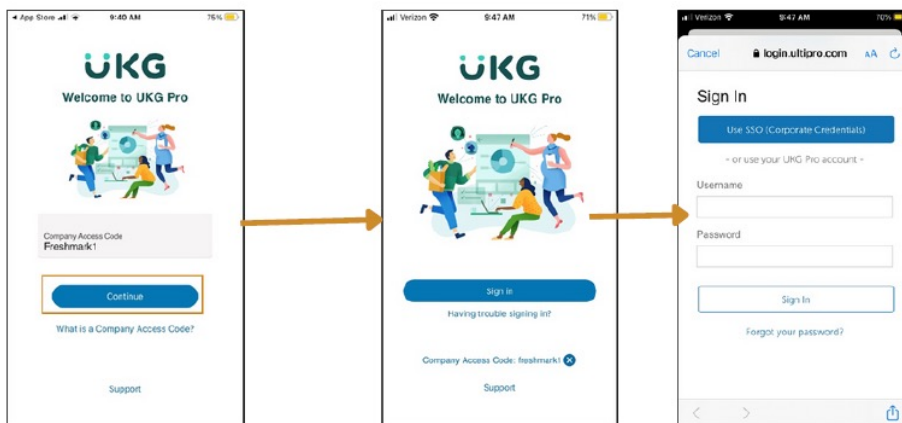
◂ App Store 9:46 AM 75%

UKG

Welcome to UKG Pro

Company Access Code
Freshmark1

Continue

What is a Company Access Code?

Support

Verizon 9:47 AM 71%

UKG

Welcome to UKG Pro

Sign In

Having trouble signing in?

Company Access Code: freshmark1

Support

Verizon 9:47 AM 70%

Cancel login.ultipro.com AA

Sign In

Use SSO (Corporate Credentials)

- or use your UKG Pro account -

Username

Password

Sign In

Forgot your password?